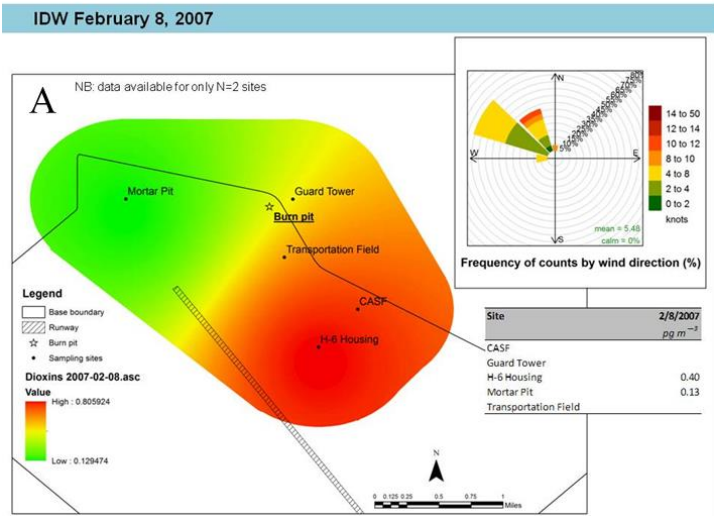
IDW February 8, 2007

A

NB: data available for only N=2 sites

Mortar Pit

Guard Tower

Burn pit

Transportation Field

CASF

H-6 Housing

Legend

Base boundary

Runway

Burn pit

Sampling sites

Dioxins 2007-02-08.asc

Value

High : 0.805924

Low : 0.129474

N

0 0.125 0.25 0.5 0.75 1 Miles

N

W

E

S

14 to 50

12 to 14

10 to 12

8 to 10

4 to 8

2 to 4

0 to 2

knots

mean = 5.46

calm = 0%

Frequency of counts by wind direction (%)

| Site | 2/8/2007 |
|---|---|
| | $pg\ m^{-3}$ |
| CASF | |
| Guard Tower | |
| H-6 Housing | 0.40 |
| Mortar Pit | 0.13 |
| Transportation Field | |